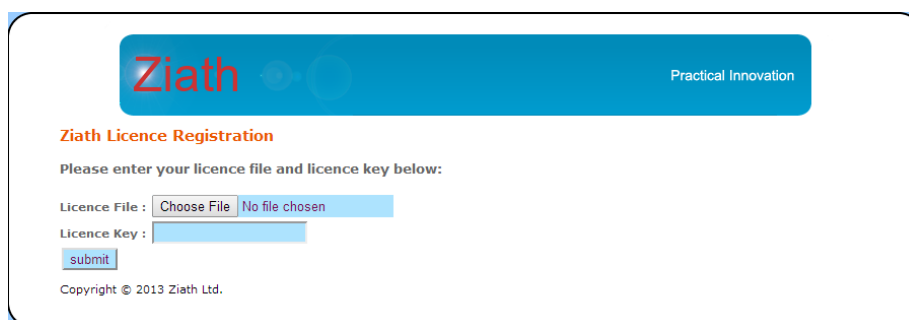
Ziath

Practical Innovation

Ziath Licence Registration

Please enter your licence file and licence key below:

Licence File : Choose File No file chosen

Licence Key :

submit

Copyright © 2013 Ziath Ltd.